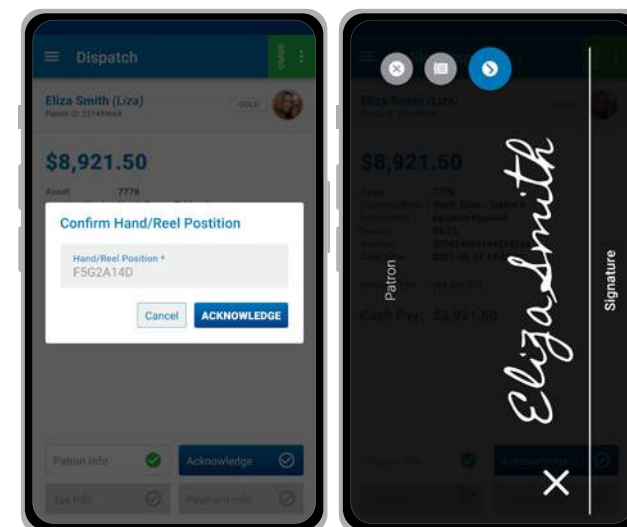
Dispatch

Eliza Smith (Liza)

Patron ID: 221489669

GOLD

$8,921.50

Asset: 7776

Confirm Hand/Reel Postition

Hand/Reel Position *

F5G2A14D

Cancel

ACKNOWLEDGE

Patron Info

Acknowledge

Tax Info

Payment Info

$8,921.50

Cash Pay: $2,921.50

Patron

Eliza Smith

Signature

×